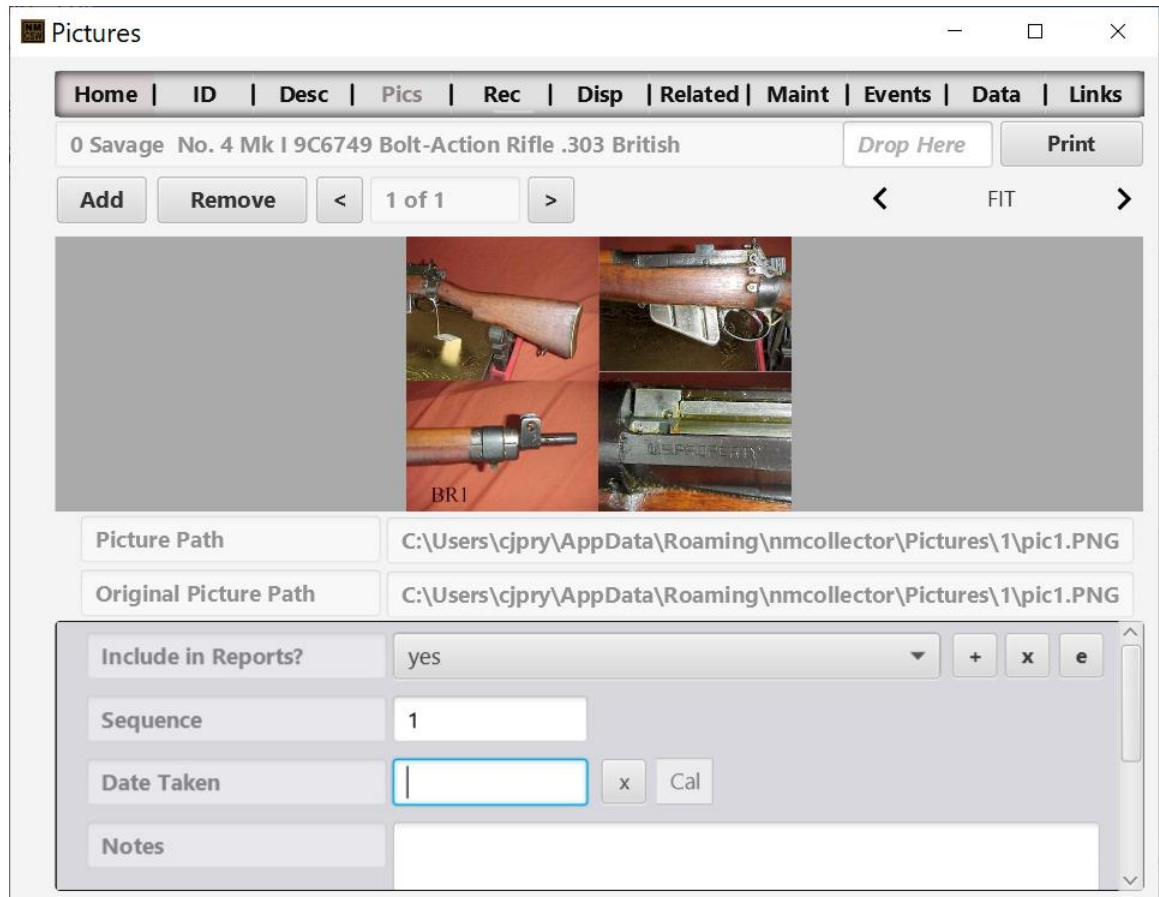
Pictures

Home | ID | Desc | Pics | Rec | Disp | Related | Maint | Events | Data | Links

0 Savage No. 4 Mk I 9C6749 Bolt-Action Rifle .303 British

Drop Here

Print

Add

Remove

<

1 of 1

>

<

FIT

>

BR1

U.S. PROPERTY

Picture Path

C:\Users\cjpry\AppData\Roaming\nmcollector\Pictures\1\pic1.PNG

Original Picture Path

C:\Users\cjpry\AppData\Roaming\nmcollector\Pictures\1\pic1.PNG

Include in Reports?

yes

+

x

e

Sequence

1

Date Taken

x

Cal

Notes